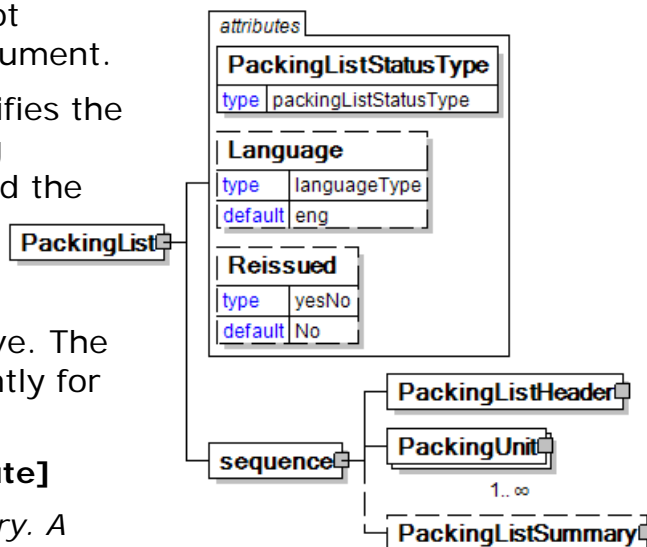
ot
ument.
ifies the
d the
ve. The
ntly for
ute]
ry. A

attributes
PackingListStatusType
type packingListStatusType
Language
type languageType
default eng
Reissued
type yesNo
default No
PackingList
sequence
PackingListHeader
PackingUnit
1.. ∞
PackingListSummary